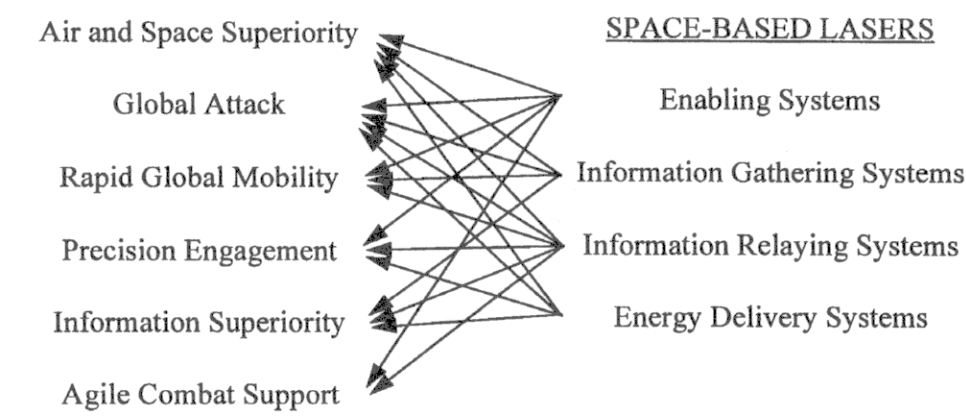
Air and Space Superiority

Global Attack

Rapid Global Mobility

Precision Engagement

Information Superiority

Agile Combat Support

SPACE-BASED LASERS

Enabling Systems

Information Gathering Systems

Information Relaying Systems

Energy Delivery Systems